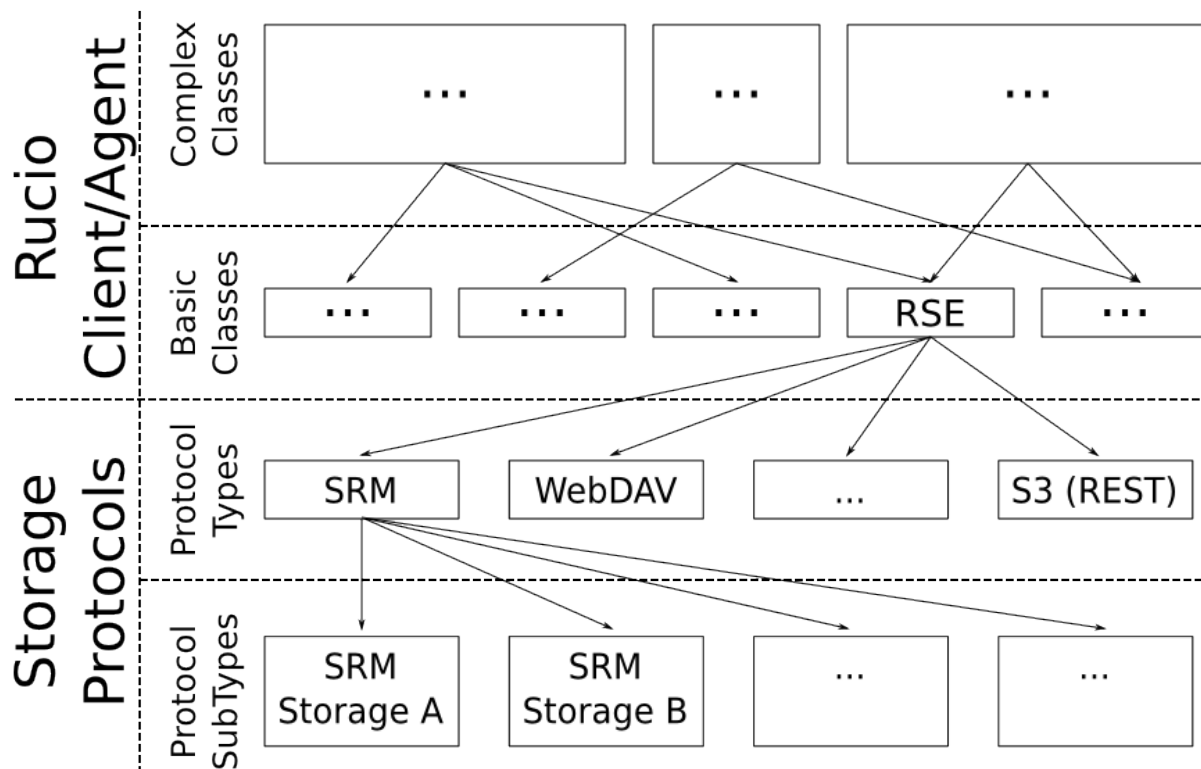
Rucio Client/Agent

Complex Classes

...

...

...

Basic Classes

...

...

...

RSE

...

Storage Protocols

Protocol Types

SRM

WebDAV

...

S3 (REST)

Protocol SubTypes

SRM Storage A

SRM Storage B

...

...